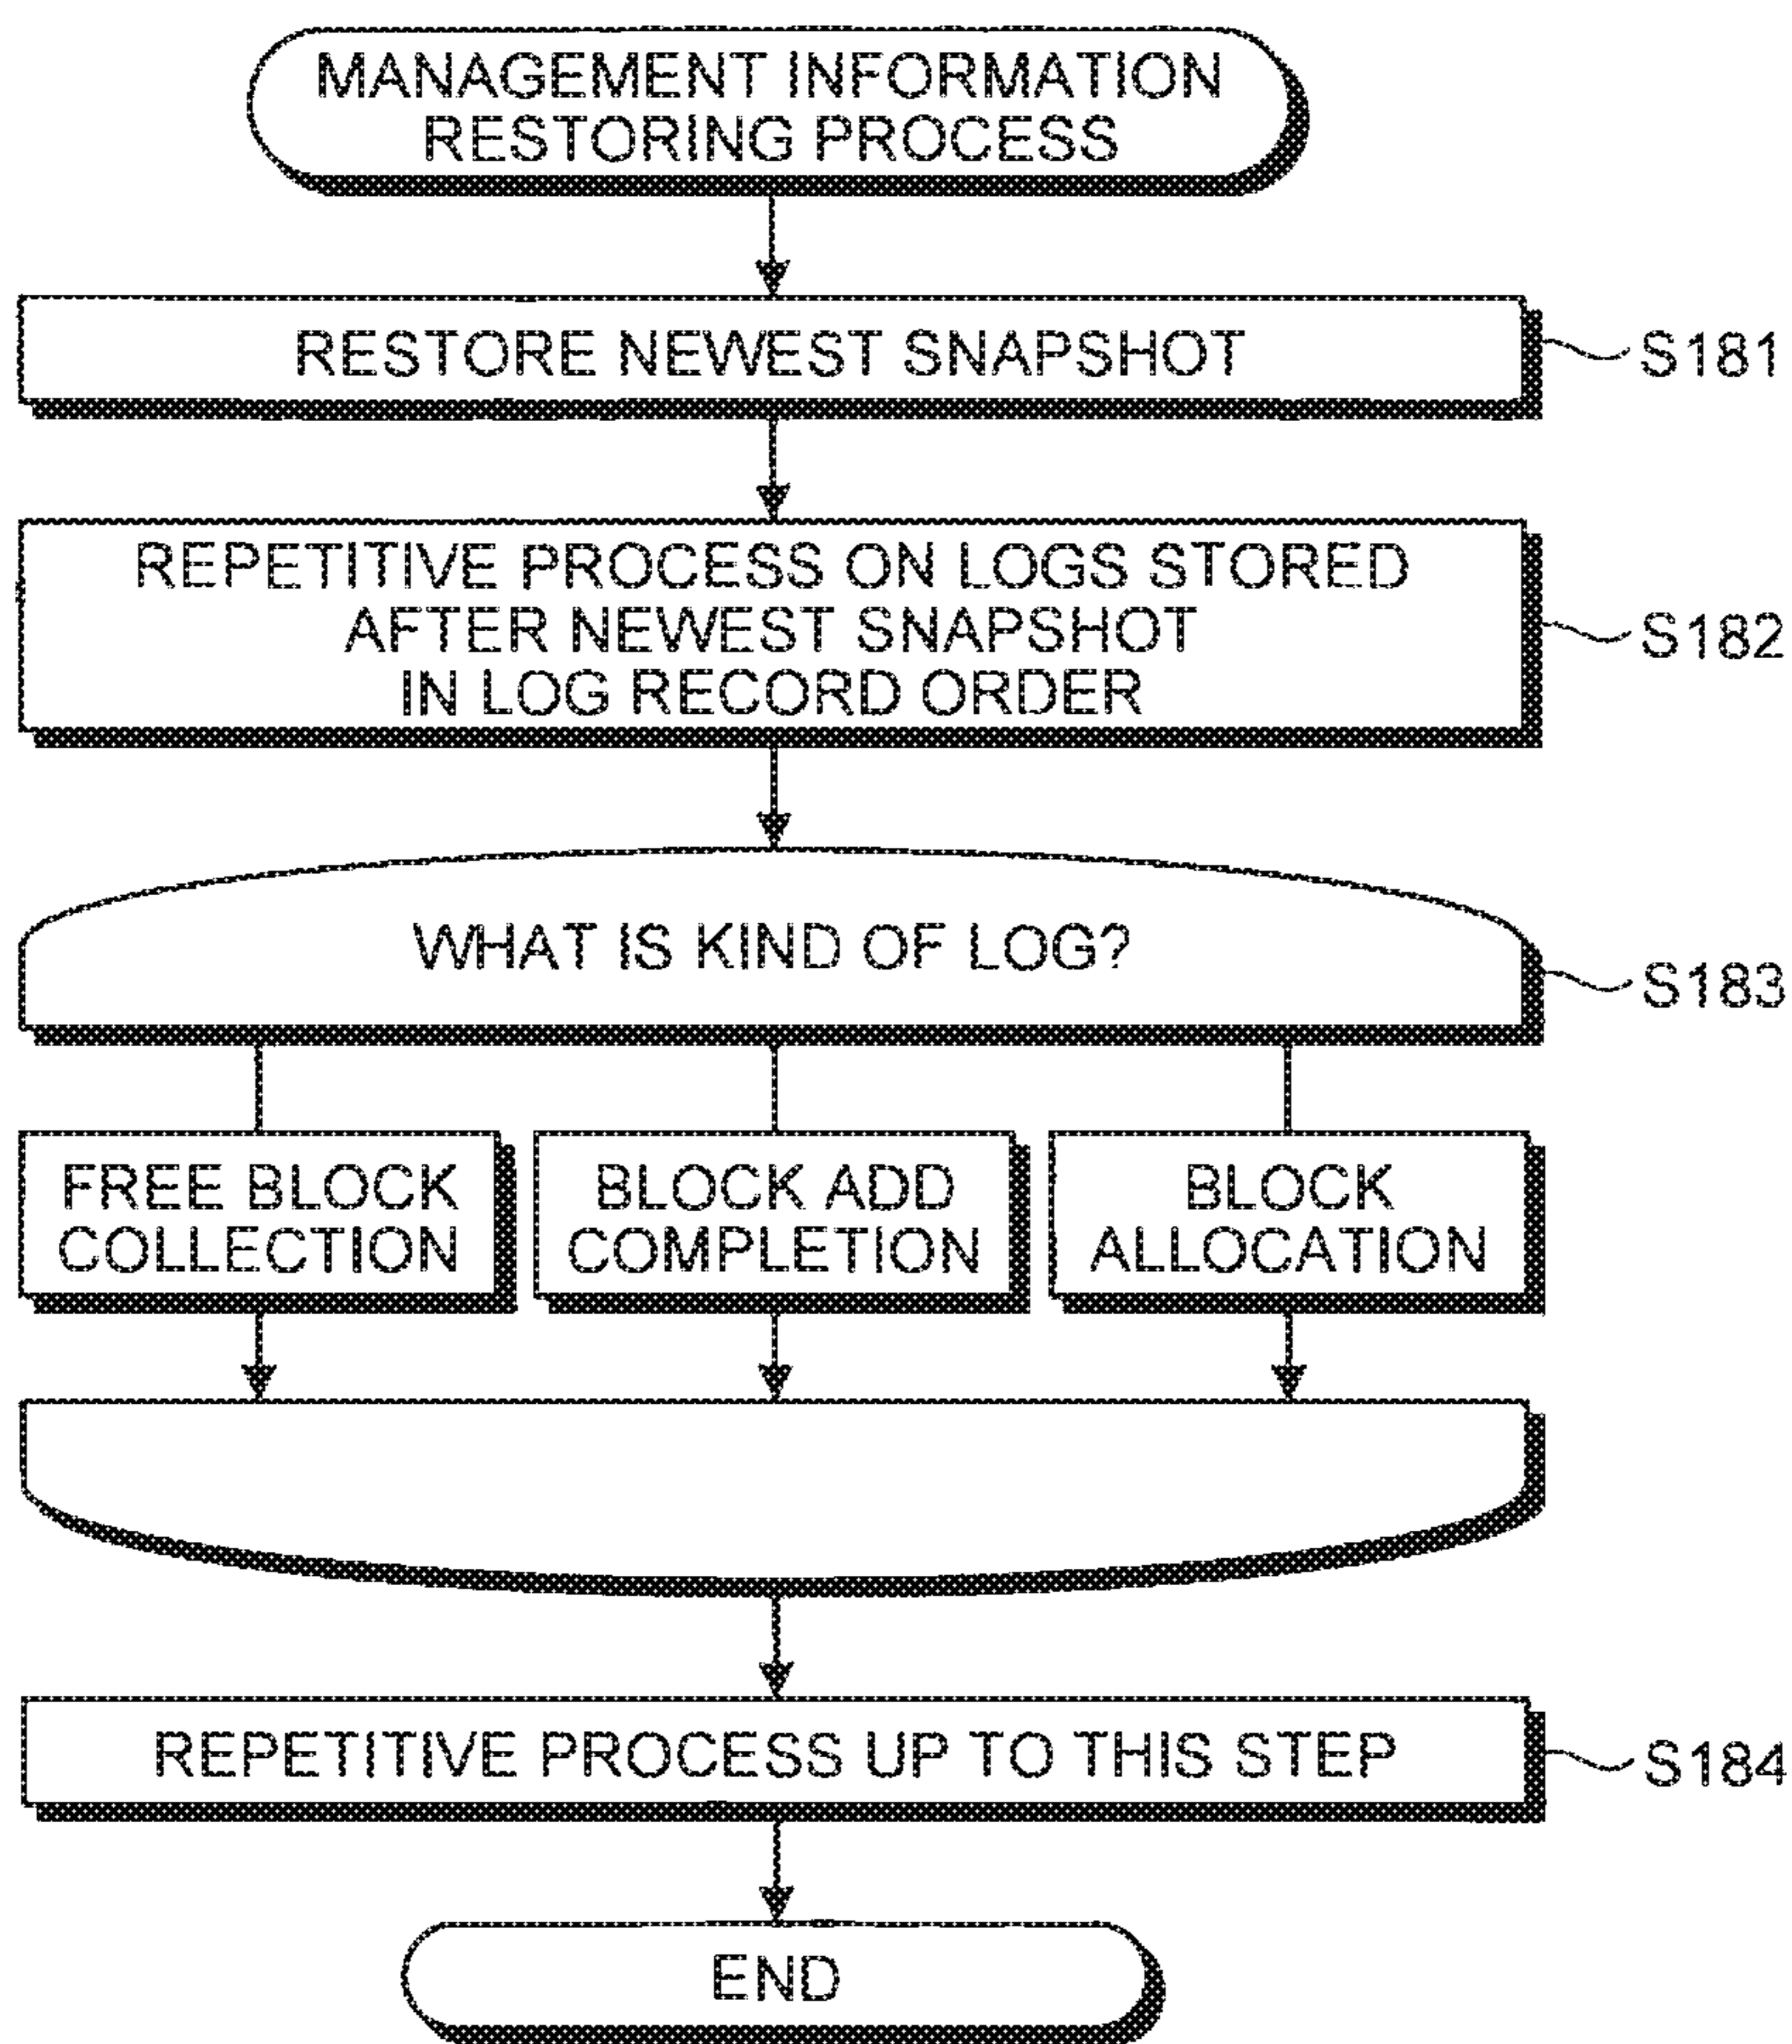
MANAGEMENT INFORMATION RESTORING PROCESS

RESTORE NEWEST SNAPSHOT

S181

REPETITIVE PROCESS ON LOGS STORED AFTER NEWEST SNAPSHOT IN LOG RECORD ORDER

S182

WHAT IS KIND OF LOG?

S183

FREE BLOCK COLLECTION

BLOCK ADD COMPLETION

BLOCK ALLOCATION

REPETITIVE PROCESS UP TO THIS STEP

S184

END